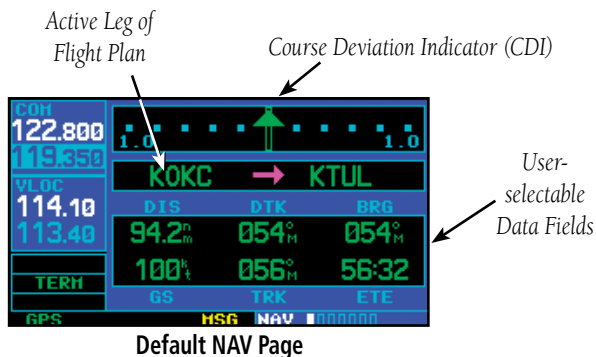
Active Leg of Flight Plan

Course Deviation Indicator (CDI)

COM
122.800
119.350

1.0 1.0

KOKC → KTUL

VLOC
114.10
113.40

DIS DTK BRG
94.2$^{n}_{m}$ 054$^{\circ}_{M}$ 054$^{\circ}_{M}$
100$^{k}_{t}$ 056$^{\circ}_{M}$ 56:32
GS TRK ETE

TERM

GPS MSG NAV

User-selectable Data Fields

Default NAV Page